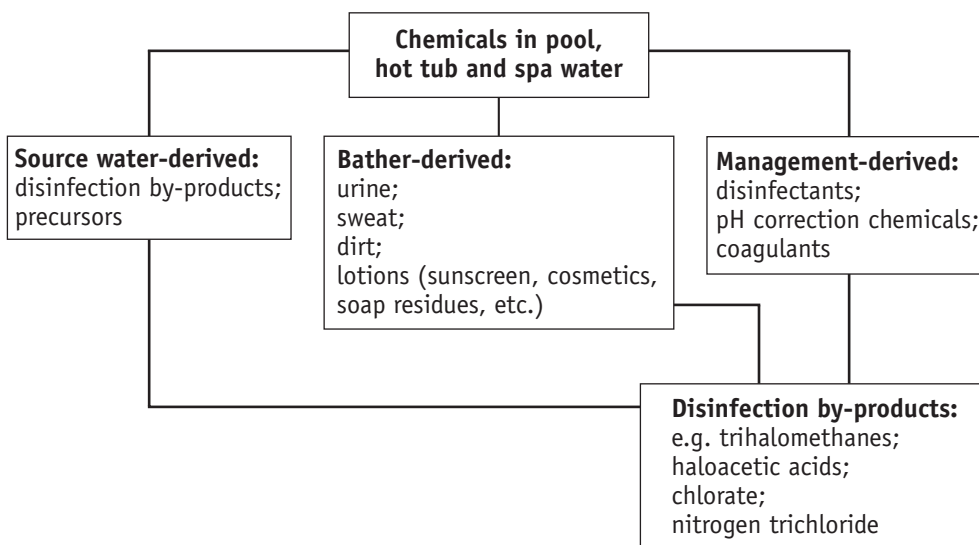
**Chemicals in pool, hot tub and spa water**

**Source water-derived:**
disinfection by-products;
precursors

**Bather-derived:**
urine;
sweat;
dirt;
lotions (sunscreen, cosmetics, soap residues, etc.)

**Management-derived:**
disinfectants;
pH correction chemicals;
coagulants

**Disinfection by-products:**
e.g. trihalomethanes;
haloacetic acids;
chlorate;
nitrogen trichloride